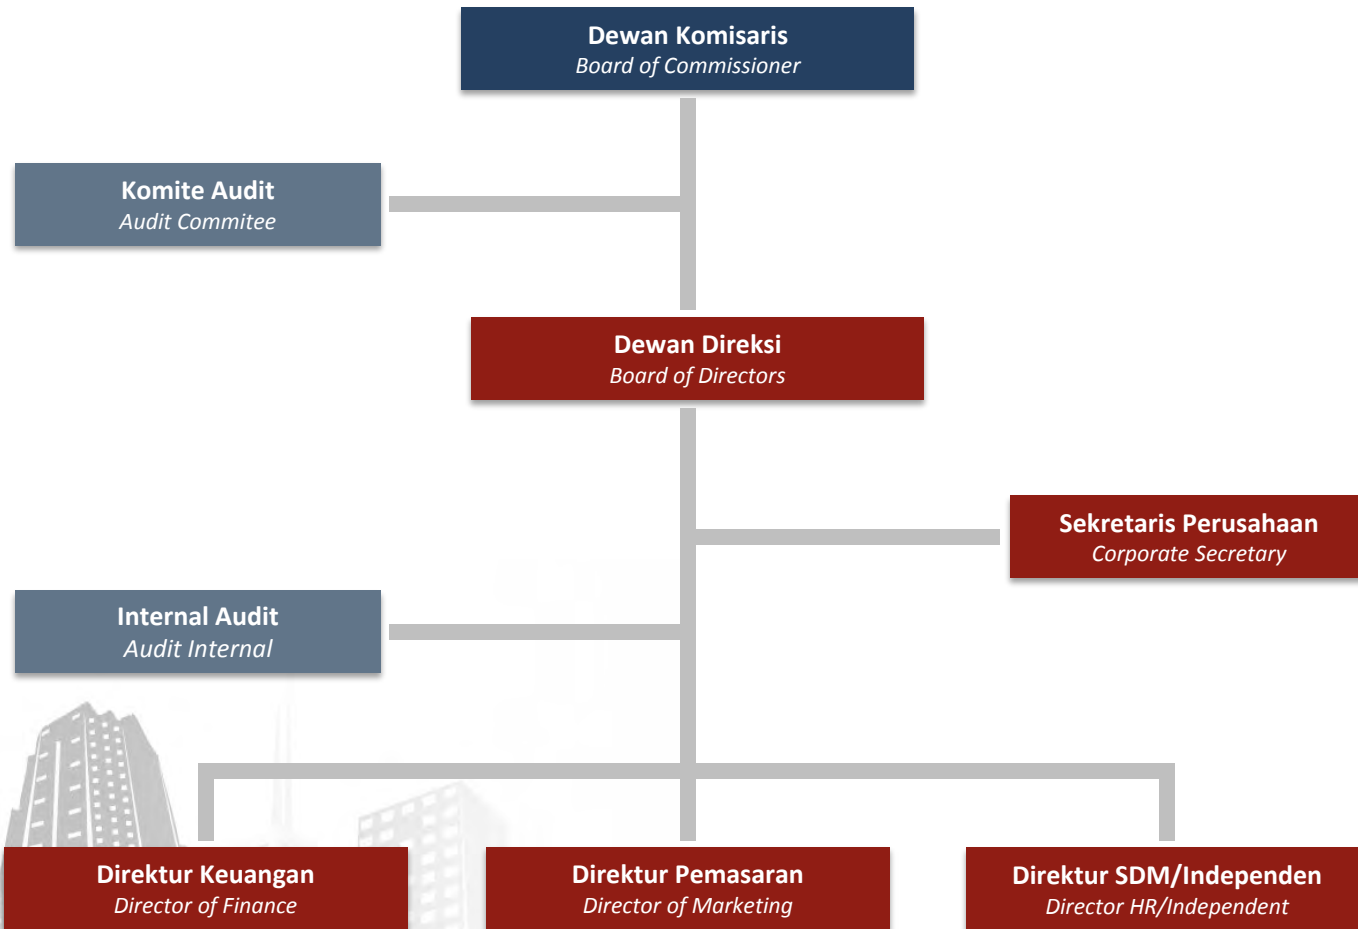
Dewan Komisaris
Board of Commissioner

Komite Audit
Audit Commitee

Dewan Direksi
Board of Directors

Sekretaris Perusahaan
Corporate Secretary

Internal Audit
Audit Internal

Direktur Keuangan
Director of Finance

Direktur Pemasaran
Director of Marketing

Direktur SDM/Independen
Director HR/Independent